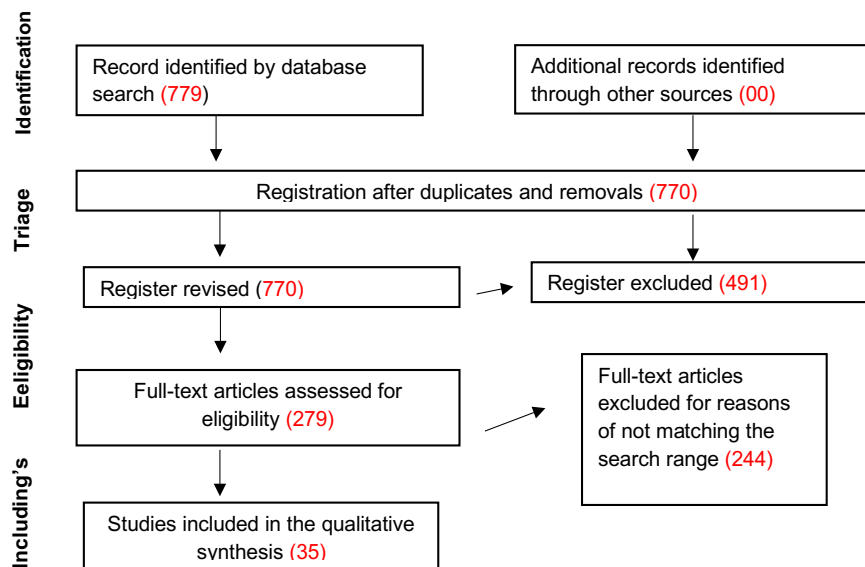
Identification

Record identified by database search (779)

Additional records identified through other sources (00)

Triage

Registration after duplicates and removals (770)

Eeligibility

Register revised (770)

Register excluded (491)

Full-text articles assessed for eligibility (279)

Full-text articles excluded for reasons of not matching the search range (244)

Including's

Studies included in the qualitative synthesis (35)